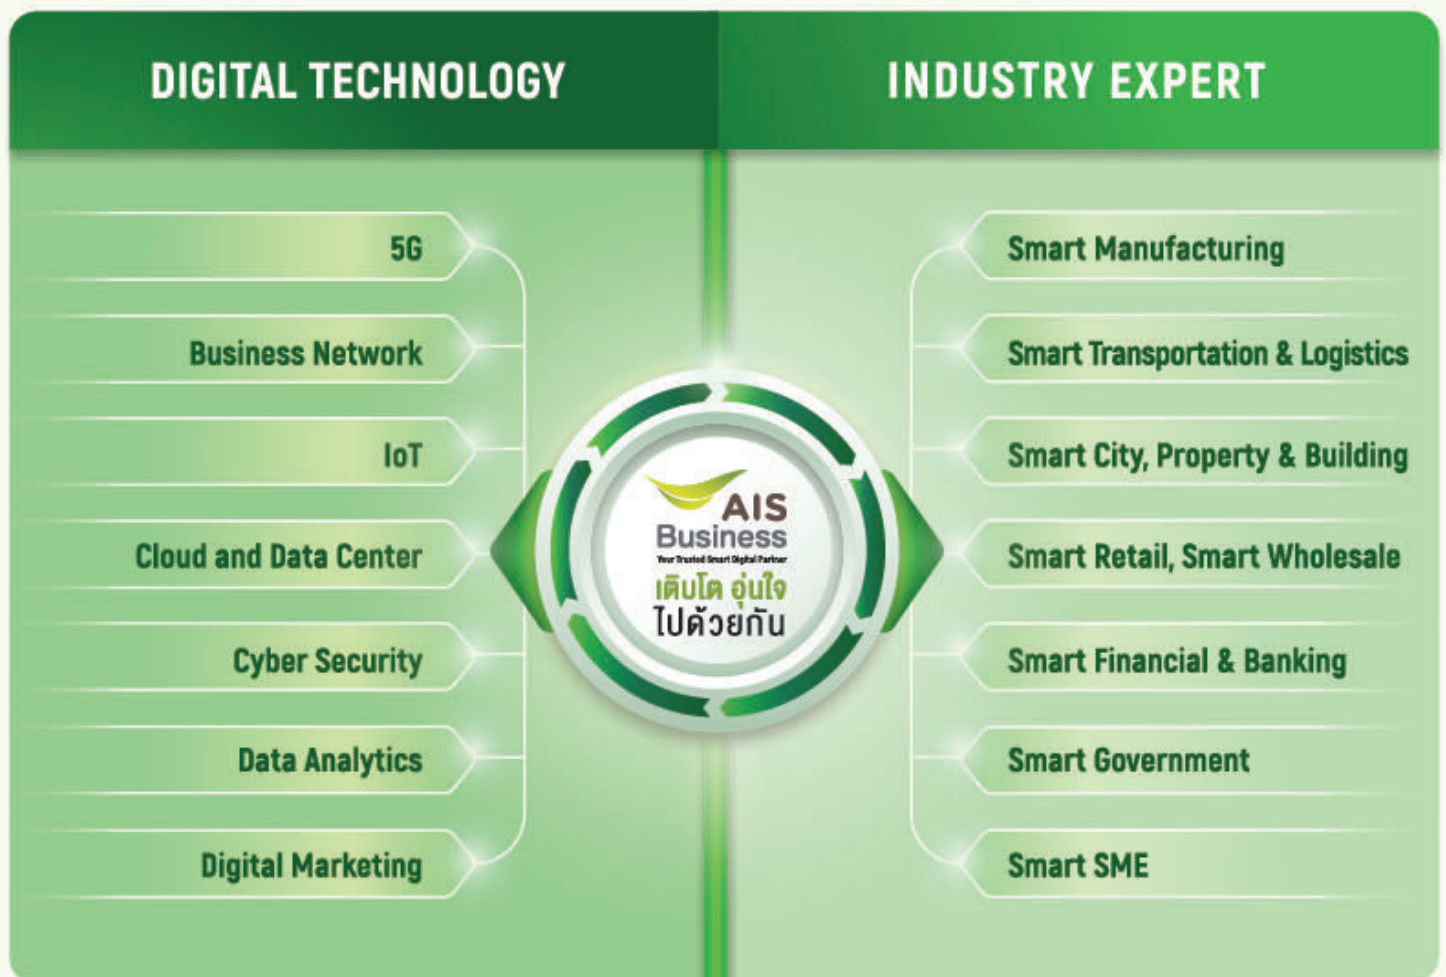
DIGITAL TECHNOLOGY

5G

Business Network

IoT

Cloud and Data Center

Cyber Security

Data Analytics

Digital Marketing

INDUSTRY EXPERT

Smart Manufacturing

Smart Transportation & Logistics

Smart City, Property & Building

Smart Retail, Smart Wholesale

Smart Financial & Banking

Smart Government

Smart SME

AIS Business

Your Trusted Smart Digital Partner

เติบโต อุ่นใจ ไปด้วยกัน